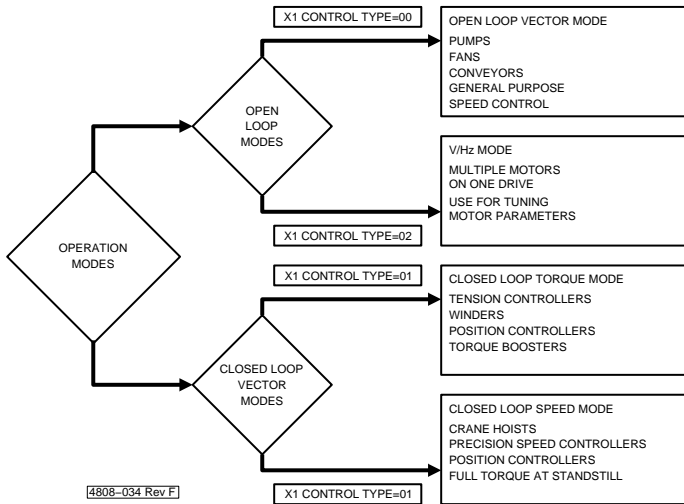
X1 CONTROL TYPE=00

OPEN LOOP VECTOR MODE
PUMPS
FANS
CONVEYORS
GENERAL PURPOSE
SPEED CONTROL

OPEN LOOP MODES

OPERATION MODES

V/Hz MODE
MULTIPLE MOTORS ON ONE DRIVE
USE FOR TUNING MOTOR PARAMETERS

X1 CONTROL TYPE=02

X1 CONTROL TYPE=01

CLOSED LOOP TORQUE MODE
TENSION CONTROLLERS
WINDERS
POSITION CONTROLLERS
TORQUE BOOSTERS

CLOSED LOOP VECTOR MODES

CLOSED LOOP SPEED MODE
CRANE HOISTS
PRECISION SPEED CONTROLLERS
POSITION CONTROLLERS
FULL TORQUE AT STANDSTILL

4808–034 Rev F

X1 CONTROL TYPE=01